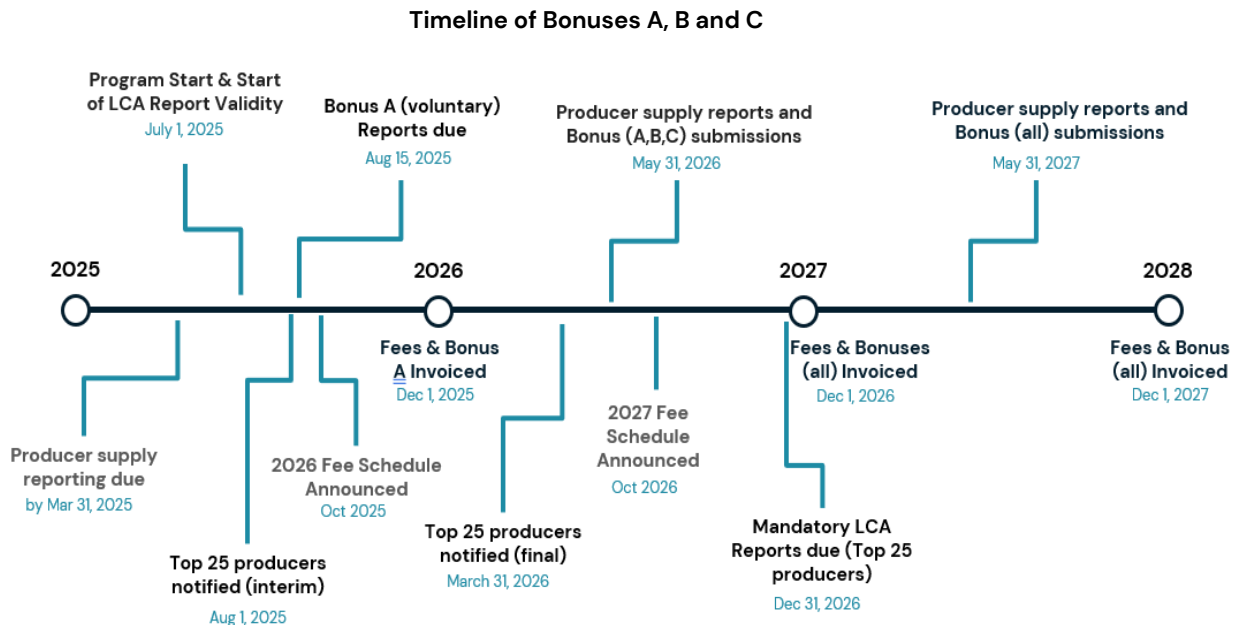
Timeline of Bonuses A, B and C

Program Start & Start of LCA Report Validity
July 1, 2025

Bonus A (voluntary) Reports due
Aug 15, 2025

Producer supply reports and Bonus (A,B,C) submissions
May 31, 2026

Producer supply reports and Bonus (all) submissions
May 31, 2027

2025

2026

2027

2028

Producer supply reporting due
by Mar 31, 2025

Top 25 producers notified (interim)
Aug 1, 2025

2026 Fee Schedule Announced
Oct 2025

Fees & Bonus A Invoiced
Dec 1, 2025

Top 25 producers notified (final)
March 31, 2026

2027 Fee Schedule Announced
Oct 2026

Fees & Bonuses (all) Invoiced
Dec 1, 2026

Mandatory LCA Reports due (Top 25 producers)
Dec 31, 2026

Fees & Bonus (all) Invoiced
Dec 1, 2027